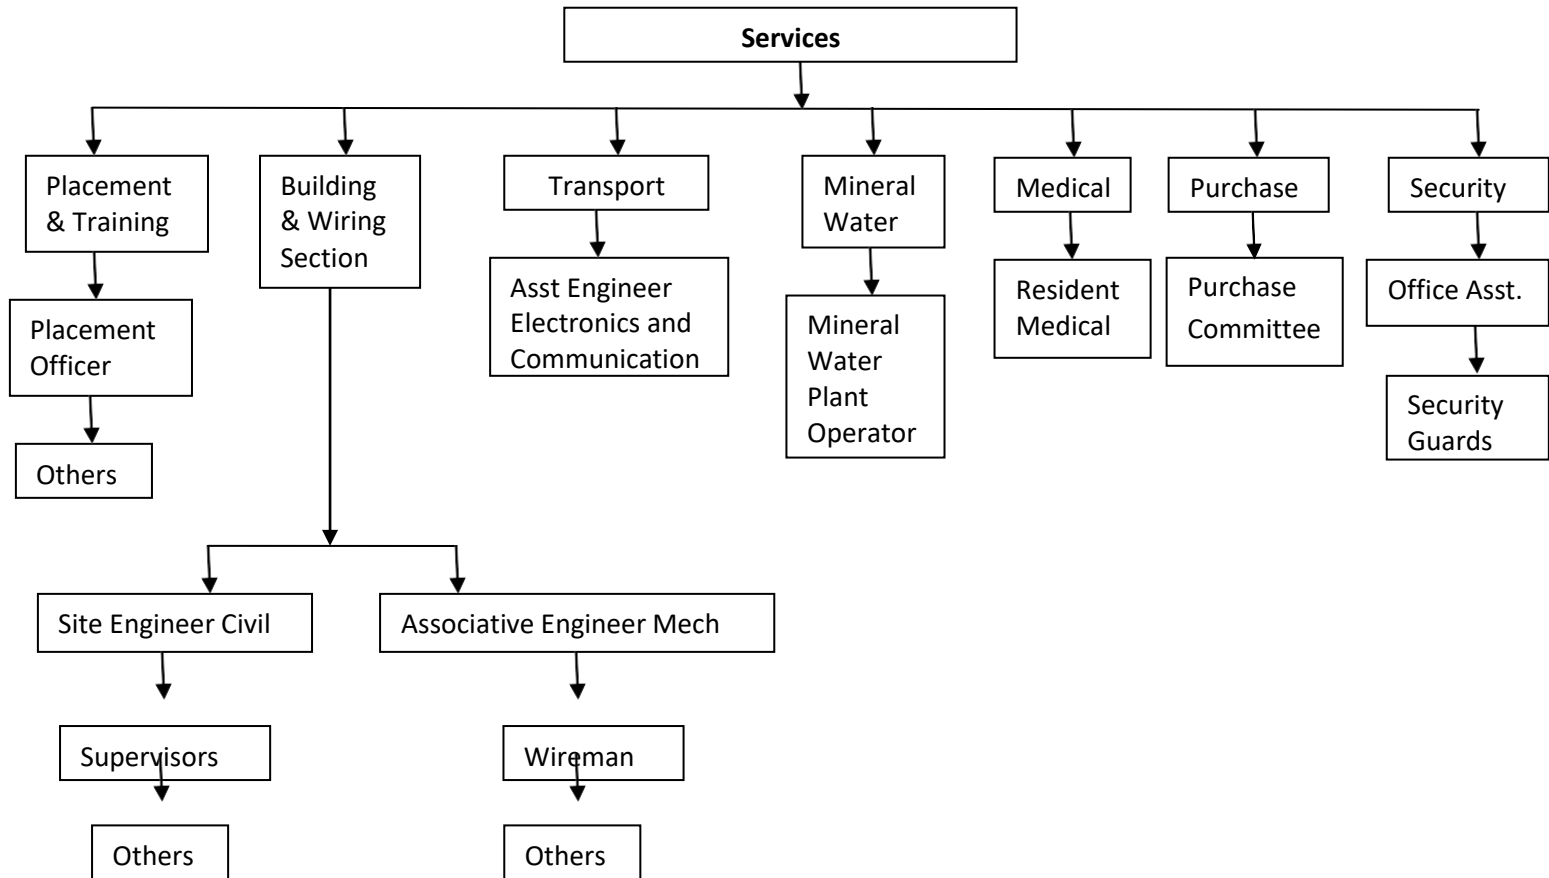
Services

Placement & Training

Placement Officer

Others

Building & Wiring Section

Site Engineer Civil

Supervisors

Others

Associative Engineer Mech

Wireman

Others

Transport

Asst Engineer Electronics and Communication

Mineral Water

Mineral Water Plant Operator

Medical

Resident Medical

Purchase

Purchase Committee

Security

Office Asst.

Security Guards